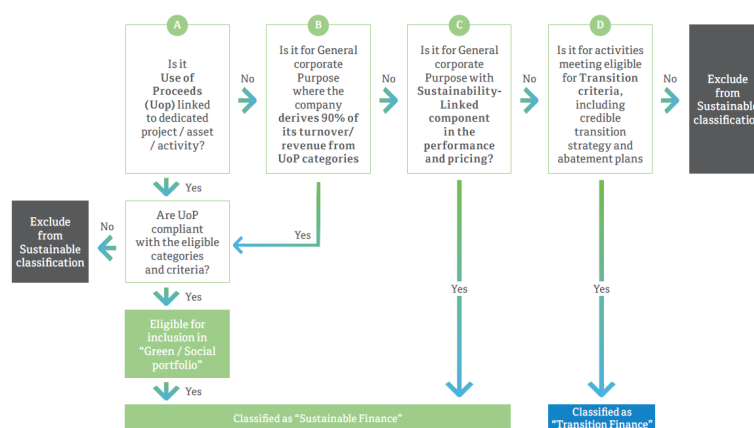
A

Is it Use of Proceeds (Uop) linked to dedicated project / asset / activity?

No

B

Is it for General corporate Purpose where the company derives 90% of its turnover/ revenue from UoP categories

No

C

Is it for General corporate Purpose with Sustainability-Linked component in the performance and pricing?

No

D

Is it for activities meeting eligible for Transition criteria, including credible transition strategy and abatement plans

No

Exclude from Sustainable classification

Yes

Exclude from Sustainable classification

No

Are UoP compliant with the eligible categories and criteria?

Yes

Yes

Yes

Yes

Eligible for inclusion in "Green / Social portfolio"

Yes

Classified as "Sustainable Finance"

Classified as "Transition Finance"